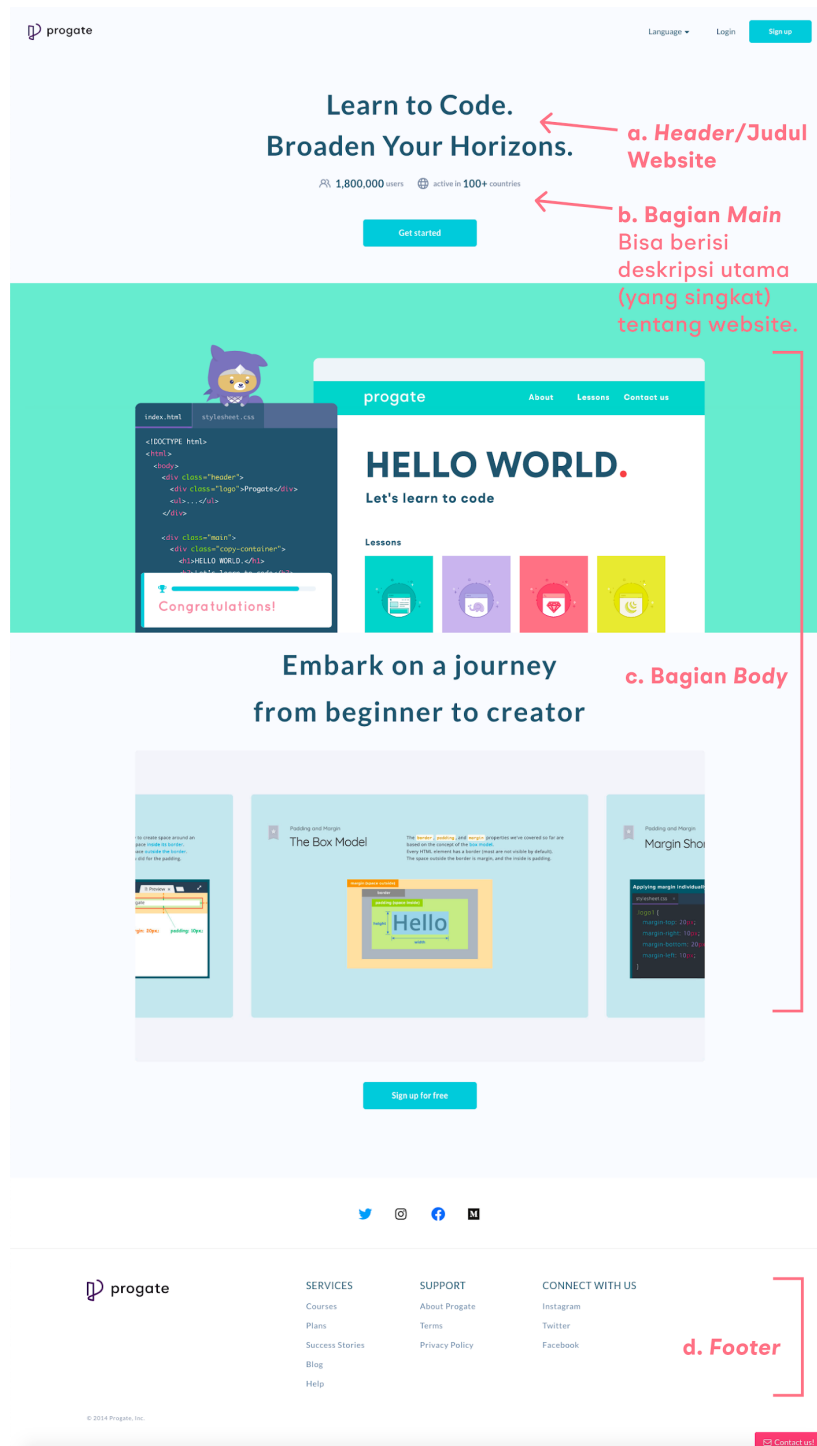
progate

Language Login Sign up

Learn to Code.
Broaden Your Horizons.

a. *Header*/Judul Website

1,800,000 users active in 100+ countries

b. Bagian *Main*
Bisa berisi deskripsi utama (yang singkat) tentang website.

Get started

index.html stylesheet.css

<!DOCTYPE html>
<html>
<body>
<div class="header">
<div class="logo">Progate</div>
<ul>...</ul>
</div>

<div class="main">
<div class="copy-container">
<h1>HELLO WORLD.</h1>

Congratulations!

progate About Lessons Contact us

HELLO WORLD.
Let's learn to code

Lessons

Embark on a journey
from beginner to creator

c. Bagian *Body*

Padding and Margin
The Box Model

The border, padding, and margin properties we've covered so far are based on the concept of the box model.
Every HTML element has a border (most are not visible by default).
The space outside the border is margin, and the inside is padding.

margin (space outside)
border
padding (space inside)
height
Hello
width

Padding and Margin
Margin Shor

Applying margin individually
stylesheet.css
.logo {
margin-top: 20px;
margin-right: 10px;
margin-bottom: 20px;
margin-left: 10px;
}

Preview
padding: 10px;

Sign up for free

progate

SERVICES
Courses
Plans
Success Stories
Blog
Help

SUPPORT
About Progate
Terms
Privacy Policy

CONNECT WITH US
Instagram
Twitter
Facebook

d. *Footer*

© 2014 Progate, Inc.

Contact us